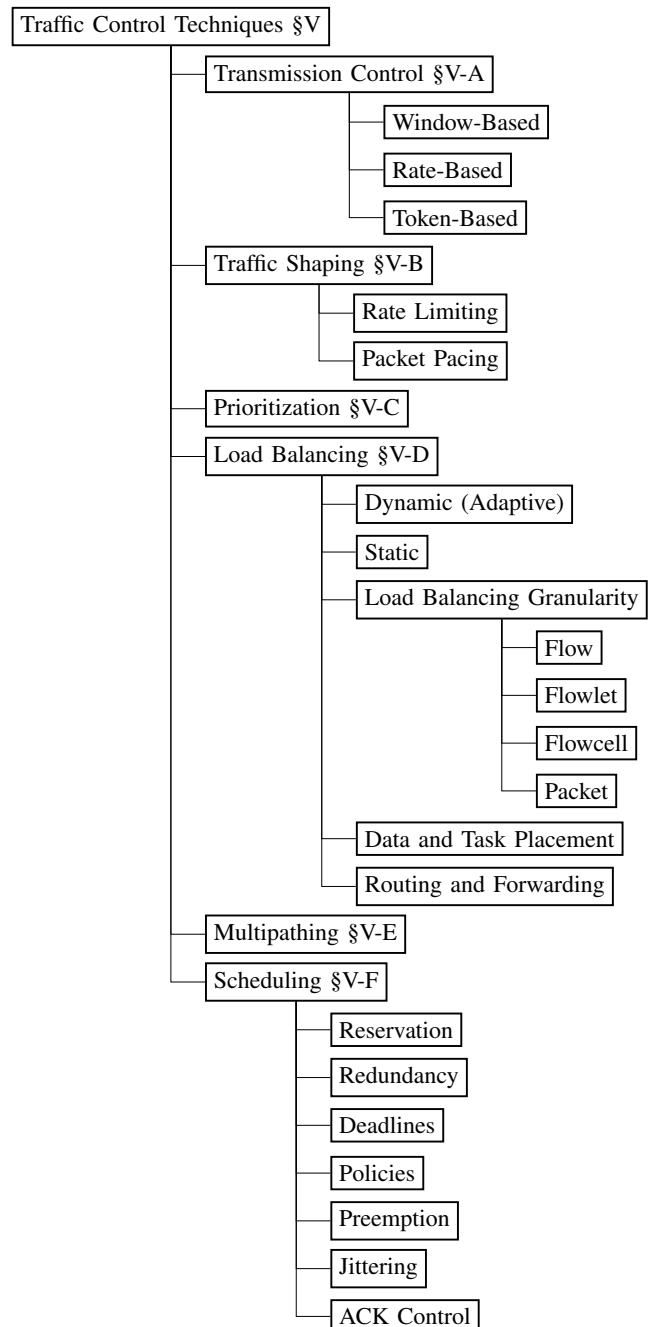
Traffic Control Techniques §V

Transmission Control §V-A

Window-Based

Rate-Based

Token-Based

Traffic Shaping §V-B

Rate Limiting

Packet Pacing

Prioritization §V-C

Load Balancing §V-D

Dynamic (Adaptive)

Static

Load Balancing Granularity

Flow

Flowlet

Flowcell

Packet

Data and Task Placement

Routing and Forwarding

Multipathing §V-E

Scheduling §V-F

Reservation

Redundancy

Deadlines

Policies

Preemption

Jittering

ACK Control